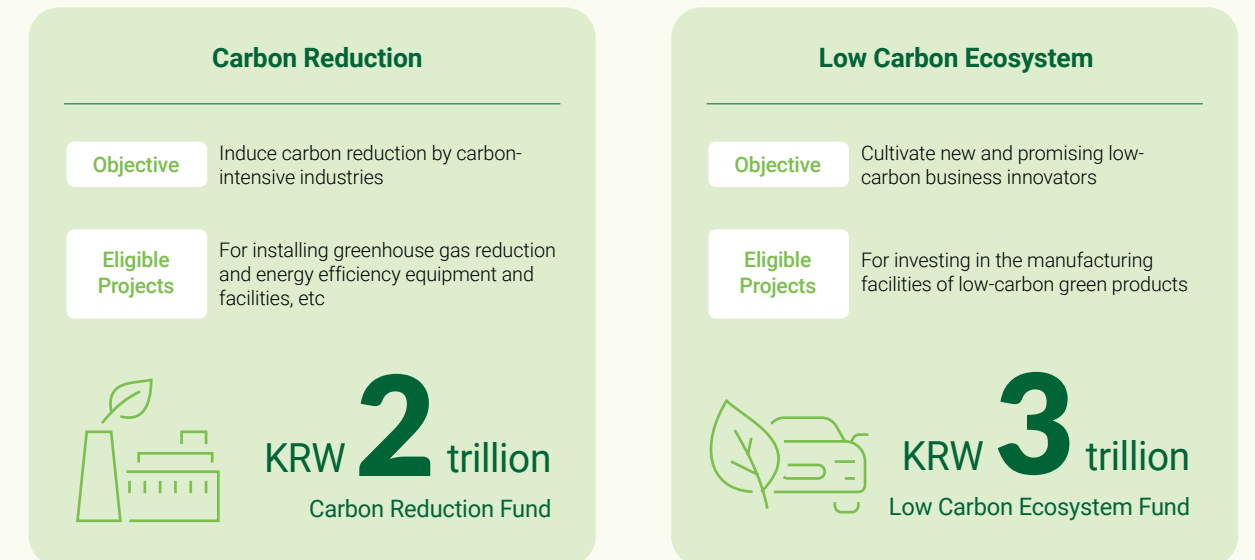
Carbon Reduction

Objective
Induce carbon reduction by carbon-intensive industries

Eligible Projects
For installing greenhouse gas reduction and energy efficiency equipment and facilities, etc

KRW 2 trillion
Carbon Reduction Fund

Low Carbon Ecosystem

Objective
Cultivate new and promising low-carbon business innovators

Eligible Projects
For investing in the manufacturing facilities of low-carbon green products

KRW 3 trillion
Low Carbon Ecosystem Fund